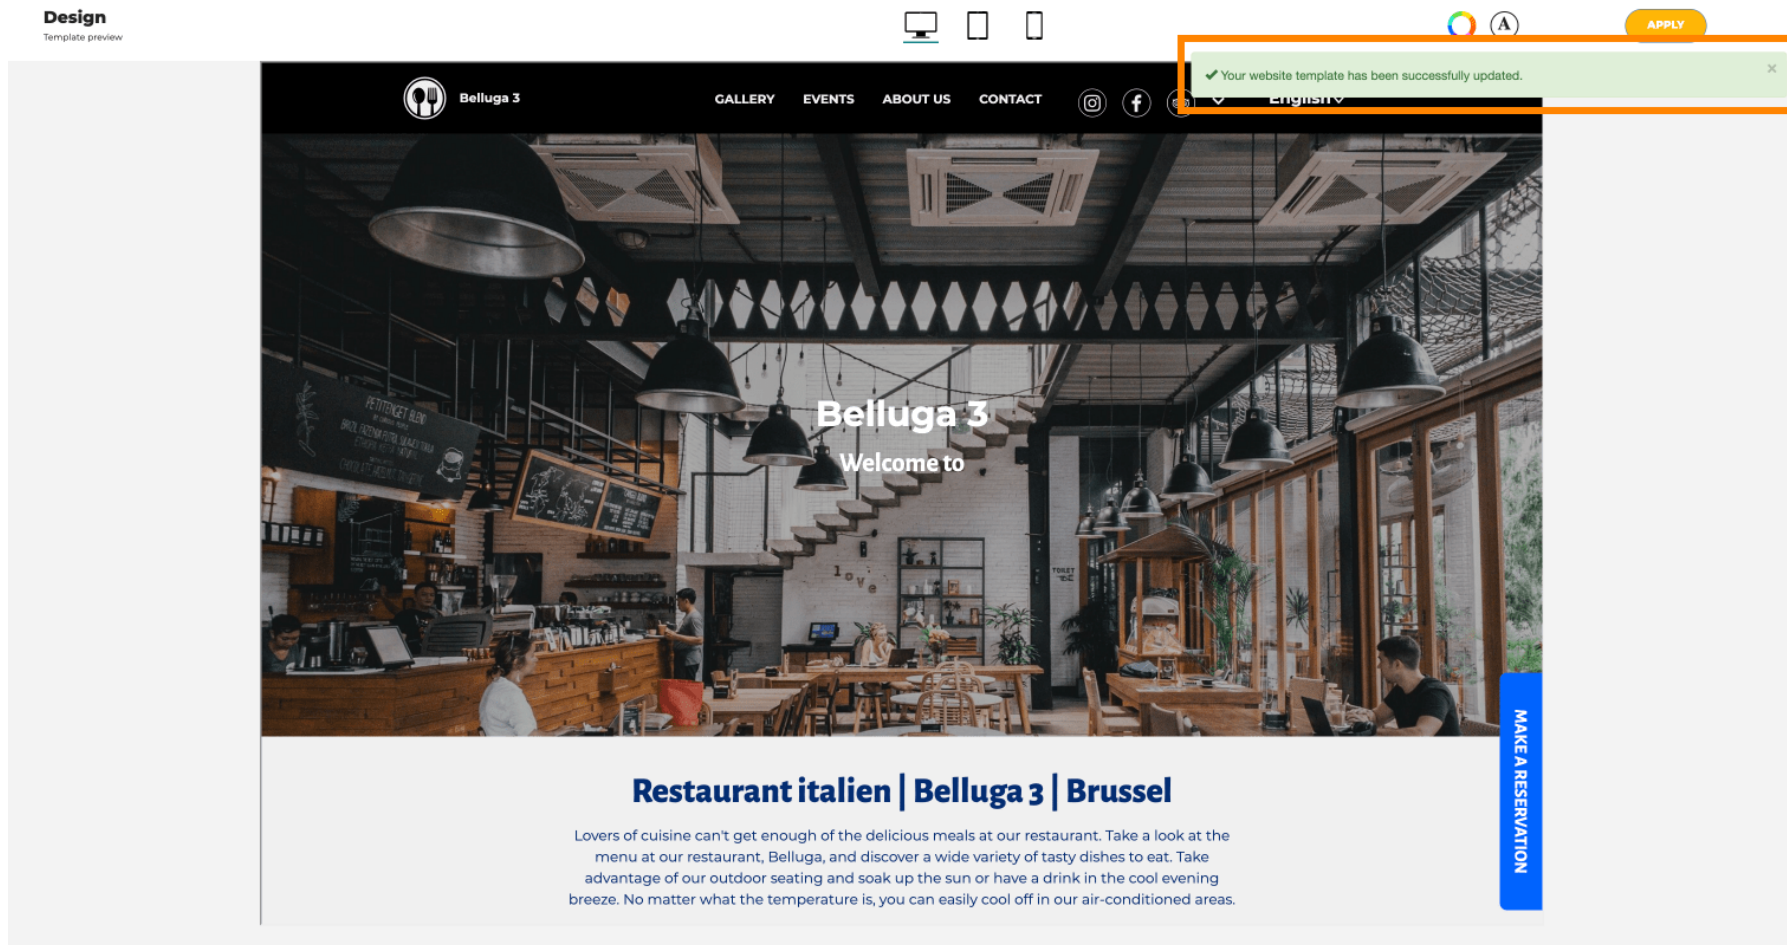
Design
Template preview

APPLY

✔ Your website template has been successfully updated.

×

Belluga 3

GALLERY EVENTS ABOUT US CONTACT

English

Belluga 3
Welcome to

MAKE A RESERVATION

Restaurant italien | Belluga 3 | Brussel

Lovers of cuisine can't get enough of the delicious meals at our restaurant. Take a look at the menu at our restaurant, Belluga, and discover a wide variety of tasty dishes to eat. Take advantage of our outdoor seating and soak up the sun or have a drink in the cool evening breeze. No matter what the temperature is, you can easily cool off in our air-conditioned areas.